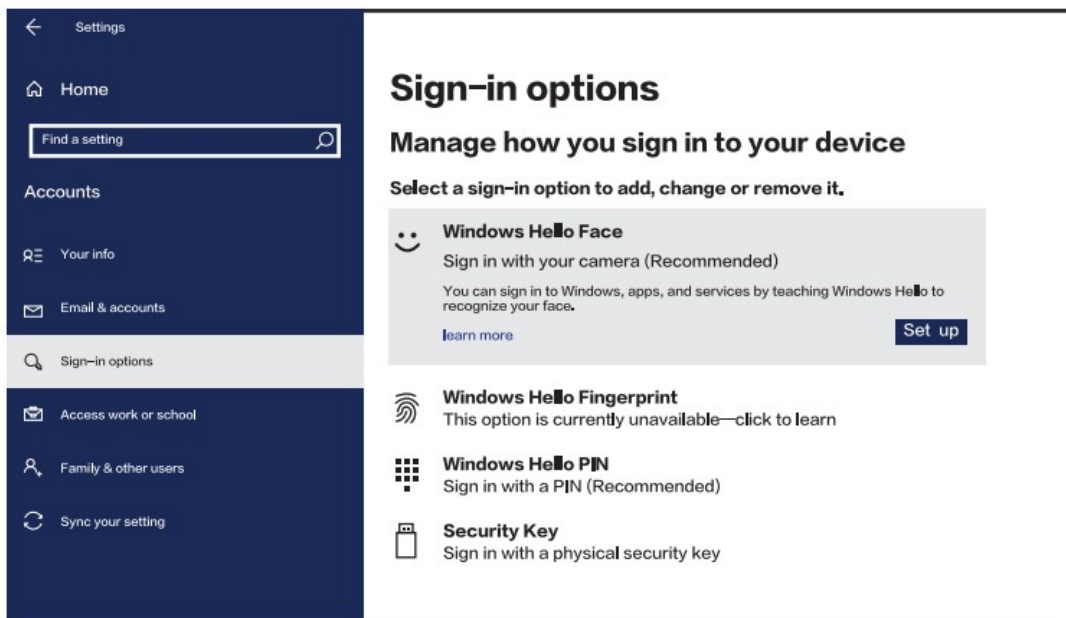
Settings

Home

Find a setting

Accounts

Your info

Email & accounts

Sign-in options

Access work or school

Family & other users

Sync your setting

Sign-in options

Manage how you sign in to your device

Select a sign-in option to add, change or remove it.

Windows Hello Face

Sign in with your camera (Recommended)

You can sign in to Windows, apps, and services by teaching Windows Hello to recognize your face.

learn more

Set up

Windows Hello Fingerprint

This option is currently unavailable—click to learn

Windows Hello PIN

Sign in with a PIN (Recommended)

Security Key

Sign in with a physical security key